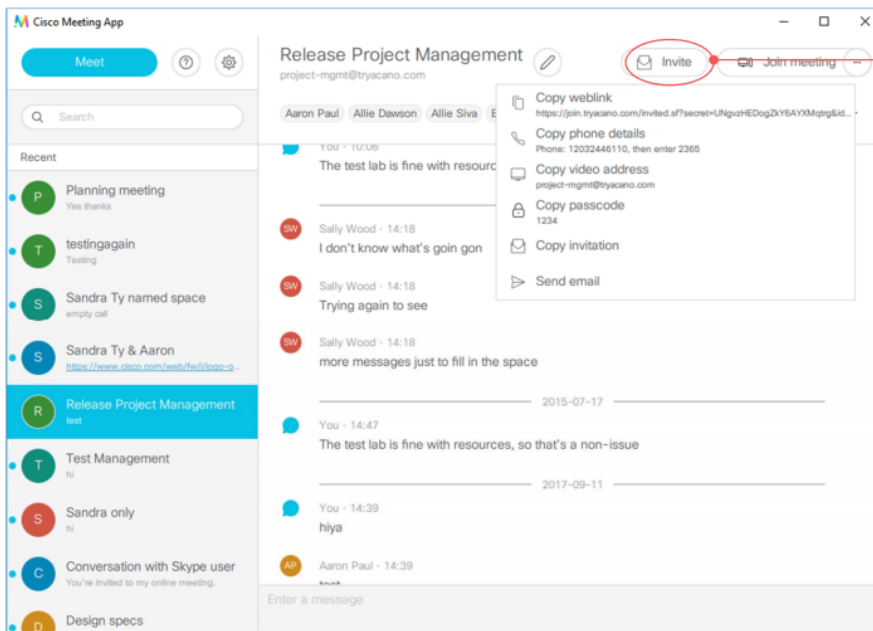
Cisco Meeting App

Meet

Search

Recent

P Planning meeting
Yes thanks

T testingagain
Testing

S Sandra Ty named space
empty call

S Sandra Ty & Aaron
https://www.cisco.com/web/fw/i/logo-o...

R Release Project Management
test

T Test Management
hi

S Sandra only
hi

C Conversation with Skype user
You're invited to my online meeting.

D Design specs

Release Project Management
project-mgmt@tryacano.com

Invite

Join meeting

Aaron Paul Allie Dawson Allie Siva

You · 10:06
The test lab is fine with resourc

SW Sally Wood · 14:18
I don't know what's goin gon

SW Sally Wood · 14:18
Trying again to see

SW Sally Wood · 14:18
more messages just to fill in the space

2015-07-17

You · 14:47
The test lab is fine with resources, so that's a non-issue

2017-09-11

You · 14:39
hiya

AP Aaron Paul · 14:39
test

Enter a message

Copy weblink
https://join.tryacano.com/invited.sf?secret=UNgvzHEDogZkY6AYXMqtrg&id...

Copy phone details
Phone: 12032446110, then enter 2365

Copy video address
project-mgmt@tryacano.com

Copy passcode
1234

Copy invitation

Send email